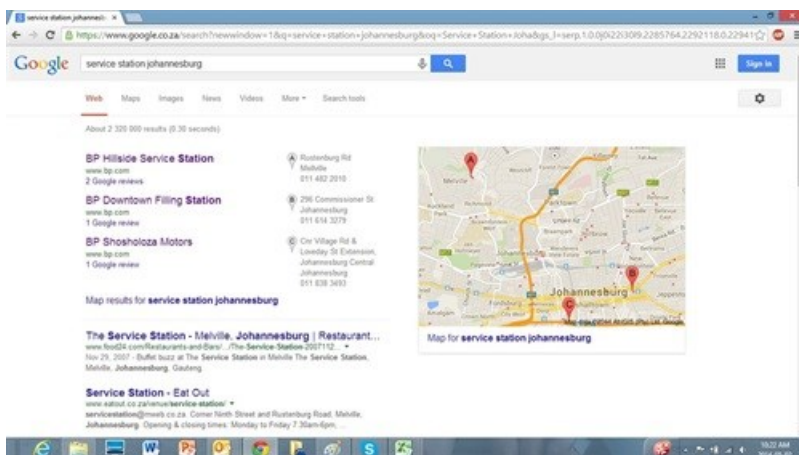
service station johannesb ×

https://www.google.co.za/search?newwindow=1&q=service+station+johannesburg&oq=Service+Station+Joha&gs_l=serp.1.0.0j0i22i30l9.2285764.2292118.0.22941

Google service station johannesburg

Sign in

Web Maps Images News Videos More ▾ Search tools

About 2 320 000 results (0.30 seconds)

BP Hillside Service Station
www.bp.com
2 Google reviews

A Rustenburg Rd Melville 011 482 2010

BP Downtown Filling Station
www.bp.com
1 Google review

B 296 Commissioner St Johannesburg 011 614 3279

BP Shosholoza Motors
www.bp.com
1 Google review

C Cnr Village Rd & Loveday St Extension, Johannesburg Central Johannesburg 011 838 3493

Map results for service station johannesburg

Melville

Johannesburg

Map data ©2014 AfriGIS (Pty) Ltd, Google

Map for service station johannesburg

The Service Station - Melville, Johannesburg | Restaurant...
www.food24.com/Restaurants-and-Bars/.../The-Service-Station-2007112... ▾
Nov 29, 2007 - Buffet buzz at The Service Station in Melville The Service Station, Melville, Johannesburg, Gauteng.

Service Station - Eat Out
www.eatout.co.za/venue/service-station/ ▾
servicestation@mweb.co.za. Corner Ninth Street and Rustenburg Road, Melville, Johannesburg. Opening & closing times: Monday to Friday 7.30am-6pm, ...

10:22 AM